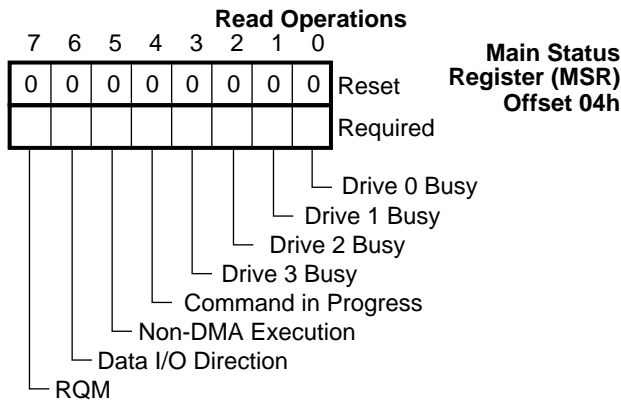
Read Operations

Main Status Register (MSR) Offset 04h

| 7 | 6 | 5 | 4 | 3 | 2 | 1 | 0 | |
|---|---|---|---|---|---|---|---|---|
| 0 | 0 | 0 | 0 | 0 | 0 | 0 | 0 | Reset |
| | | | | | | | | Required |

Drive 0 Busy
Drive 1 Busy
Drive 2 Busy
Drive 3 Busy
Command in Progress
Non-DMA Execution
Data I/O Direction
RQM